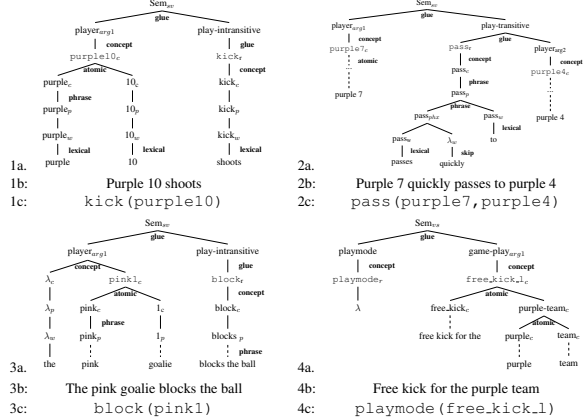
1a.
Sem$_{w}$
glue
player$_{arg1}$
play-intransitive
concept
glue
purple10$_c$
kick$_r$
atomic
concept
purple$_c$
10$_c$
kick$_c$
phrase
purple$_p$
10$_p$
kick$_p$
purple$_w$
10$_w$
kick$_w$
lexical
lexical
lexical
purple
10
shoots

1b: Purple 10 shoots
1c: kick(purple10)

2a.
Sem$_{w}$
glue
player$_{arg1}$
play-transitive
concept
glue
purple7$_c$
pass$_r$
player$_{arg2}$
atomic
concept
concept
pass$_c$
purple4$_c$
phrase
purple 7
pass$_p$
phrase
pass$_{phr}$
pass$_w$
lexical
pass$_w$
$\lambda_w$
to
lexical
skip
purple 4
passes
quickly

2b: Purple 7 quickly passes to purple 4
2c: pass(purple7,purple4)

3a.
Sem$_{w}$
glue
player$_{arg1}$
play-intransitive
concept
$\lambda_c$
pink1$_c$
block$_r$
atomic
concept
$\lambda_p$
pink$_c$
1$_c$
block$_c$
phrase
$\lambda_w$
pink$_p$
1$_p$
block$_p$
phrase
the
pink
goalie
blocks the ball

3b: The pink goalie blocks the ball
3c: block(pink1)

4a.
Sem$_{w}$
glue
playmode
game-play$_{arg1}$
concept
concept
playmode$_r$
free_kick_l$_c$
atomic
$\lambda$
free_kick$_c$
purple-team$_c$
atomic
free kick for the
purple$_c$
team$_c$
purple
team

4b: Free kick for the purple team
4c: playmode(free_kick_l)